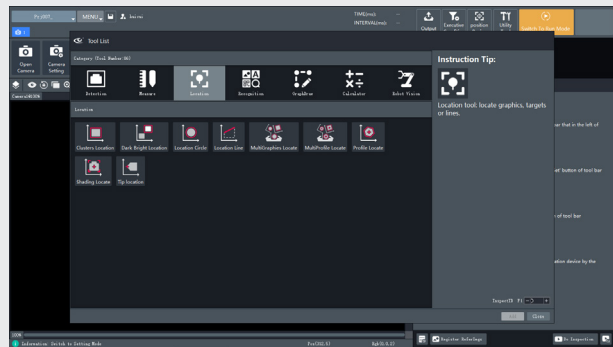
Pr j007 MENU Anirec
TIME(ms): --
INTERVAL(ms): --
Output Execution Position Utility Switch to Run Mode
Open Camera
Camera Setting
Tool List
Category (Tool Number:36)
Detection Measure Location Recognition GraphDraw Calculator Robot Vision
Location
Clusters Location Dark Bright Location Location Circle Location Line MultiGraphics Locate MultiProfile Locate Profile Locate
Shading Locate Tip location
Instruction Tip:
Location tool: locate graphics, targets or lines.
ear that in the left of
set button of tool bar
of tool bar
ation device by the
InspectID F1
Add Close
Information: Switch to Setting Mode
Register Reference
Re Inspection